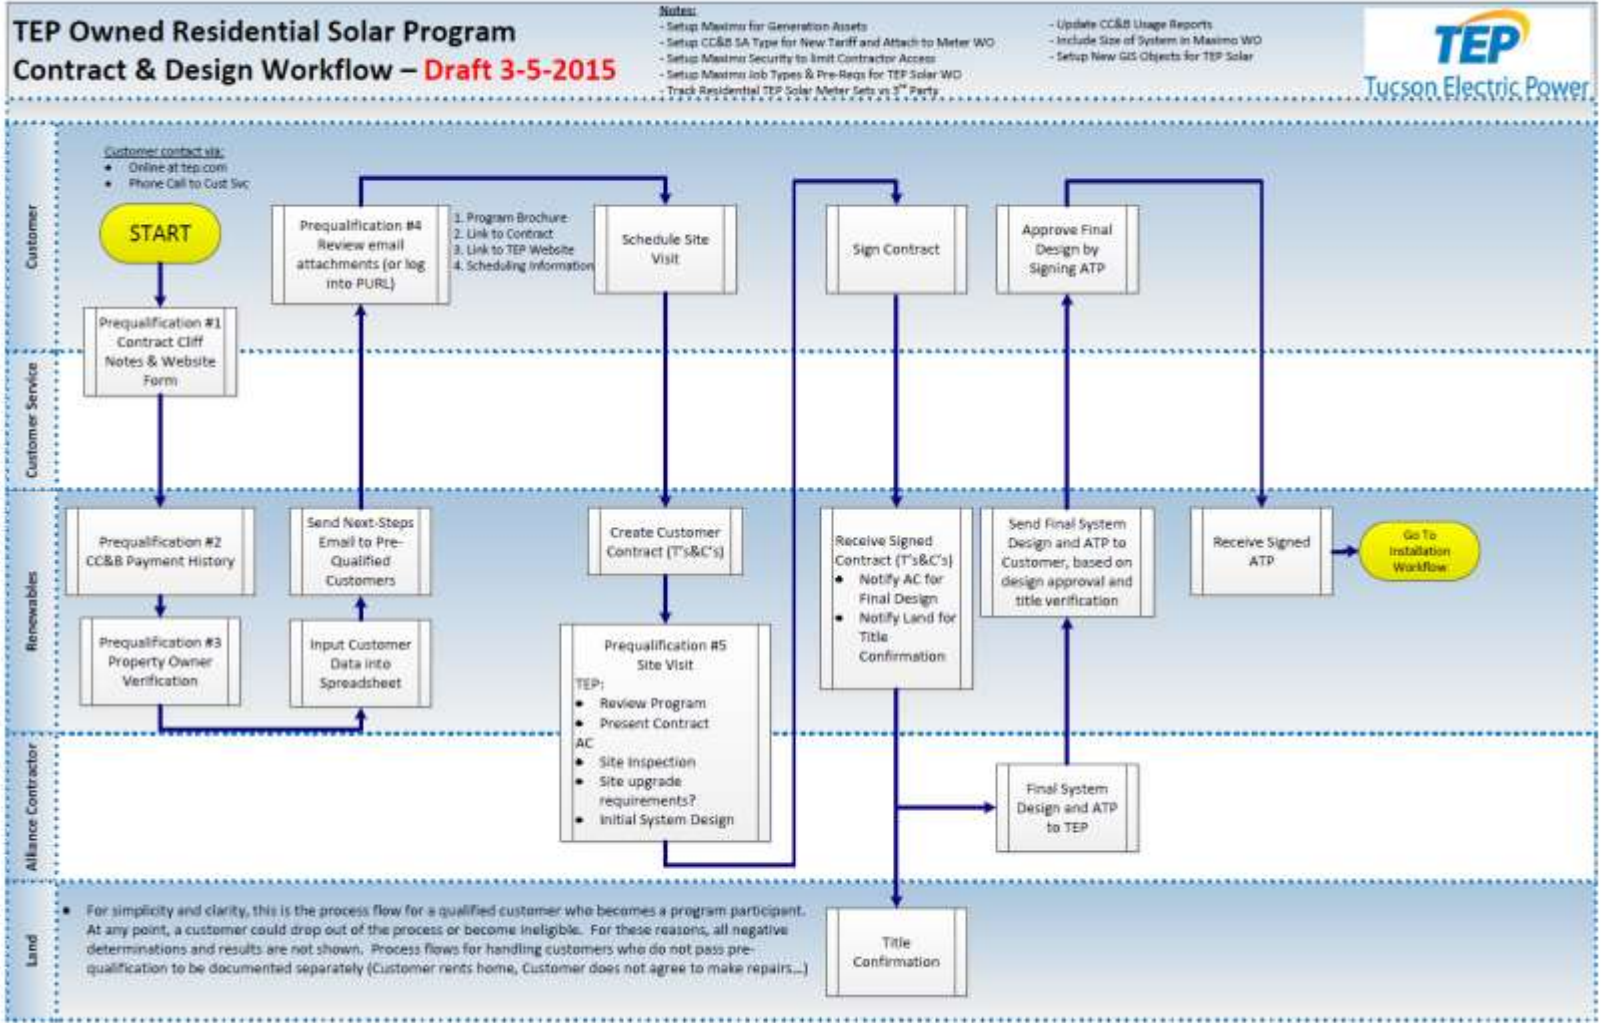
TEP Owned Residential Solar Program
Contract & Design Workflow – Draft 3-5-2015

Notes:
- Setup Maximo for Generation Assets
- Setup CC&B SA Type for New Tariff and Attach to Meter WO
- Setup Maximo Security to limit Contractor Access
- Setup Maximo Job Types & Pre-Reqs for TEP Solar WO
- Track Residential TEP Solar Meter Sets vs 3rd Party

- Update CC&B Usage Reports
- Include Size of System in Maximo WO
- Setup New GIS Objects for TEP Solar

TEP
Tucson Electric Power

Customer

Customer Service

Renewables

Alliance Contractor

Land

Customer contact via:
• Online at tep.com
• Phone Call to Cust Svc

START

Prequalification #1 Contract Cliff Notes & Website Form

Prequalification #4 Review email attachments (or log into PURL)

1. Program Brochure
2. Link to Contract
3. Link to TEP Website
4. Scheduling information

Schedule Site Visit

Sign Contract

Approve Final Design by Signing ATP

Prequalification #2 CC&B Payment History

Prequalification #3 Property Owner Verification

Send Next-Steps Email to Pre-Qualified Customers

Input Customer Data into Spreadsheet

Create Customer Contract (T's&C's)

Prequalification #5 Site Visit
TEP:
• Review Program
• Present Contract
AC
• Site Inspection
• Site upgrade requirements?
• Initial System Design

Receive Signed Contract (T's&C's)
• Notify AC for Final Design
• Notify Land for Title Confirmation

Send Final System Design and ATP to Customer, based on design approval and title verification

Receive Signed ATP

Go To Installation Workflow

Final System Design and ATP to TEP

• For simplicity and clarity, this is the process flow for a qualified customer who becomes a program participant. At any point, a customer could drop out of the process or become ineligible. For these reasons, all negative determinations and results are not shown. Process flows for handling customers who do not pass pre-qualification to be documented separately (Customer rents home, Customer does not agree to make repairs...)

Title Confirmation